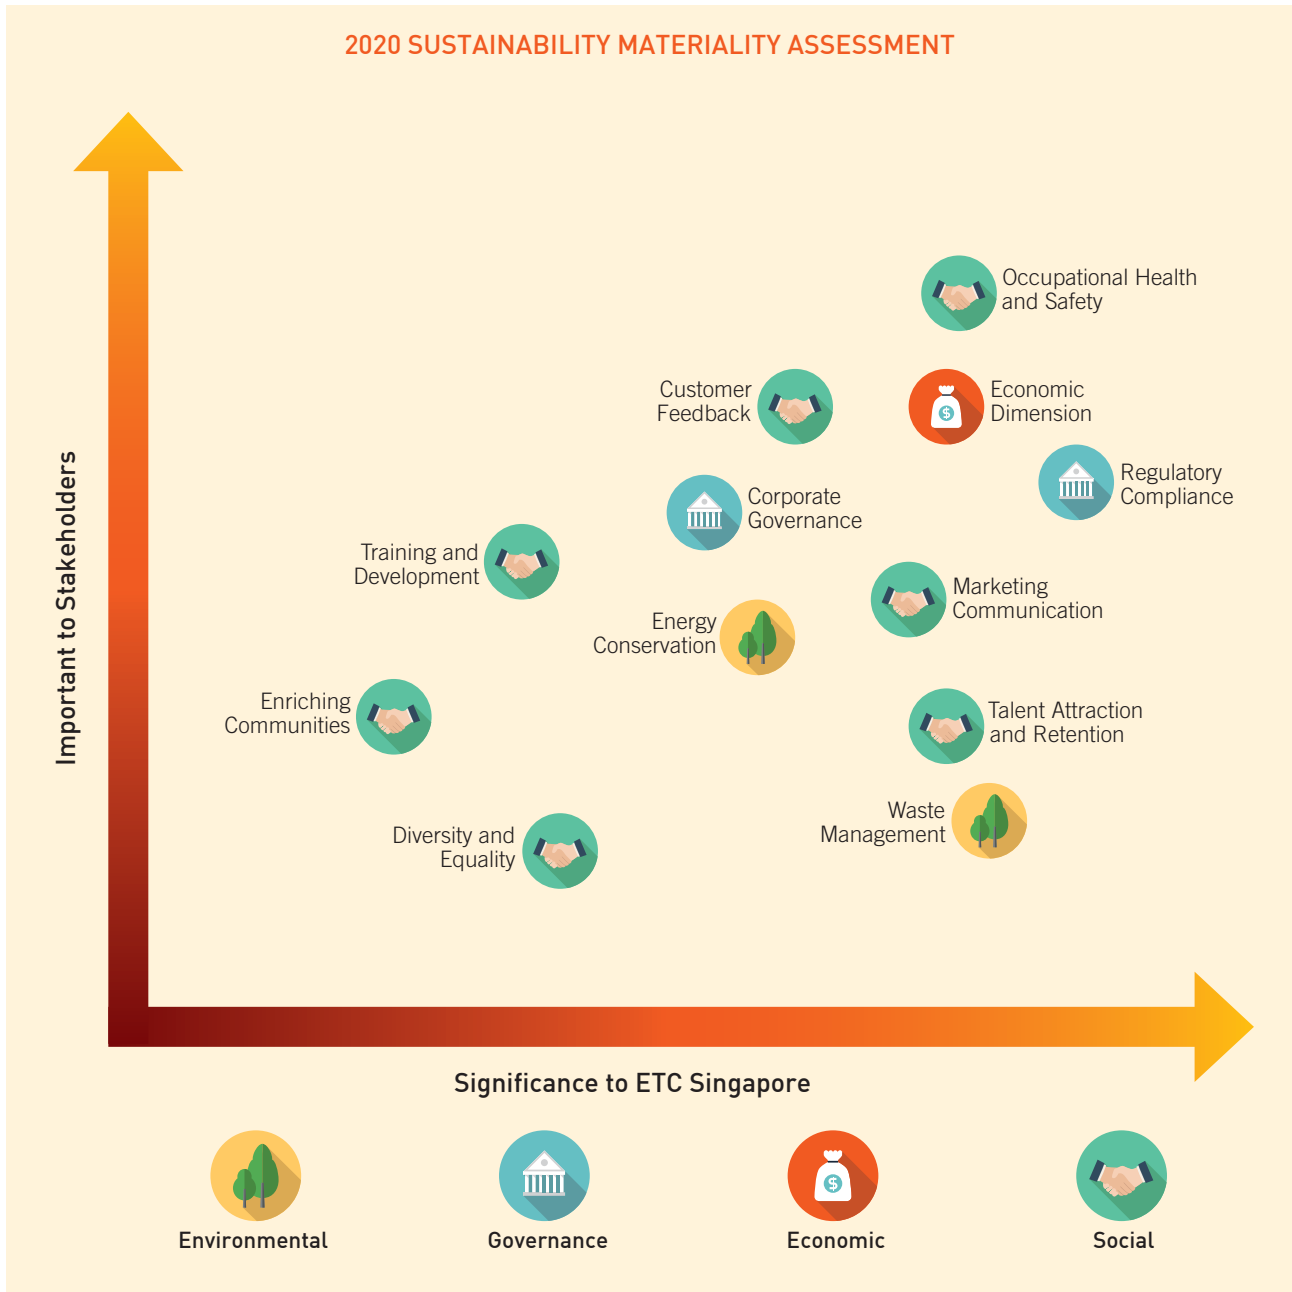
2020 SUSTAINABILITY MATERIALITY ASSESSMENT

Important to Stakeholders

Occupational Health and Safety

Customer Feedback

Economic Dimension

Regulatory Compliance

Corporate Governance

Training and Development

Marketing Communication

Energy Conservation

Enriching Communities

Talent Attraction and Retention

Waste Management

Diversity and Equality

Significance to ETC Singapore

Environmental

Governance

Economic

Social